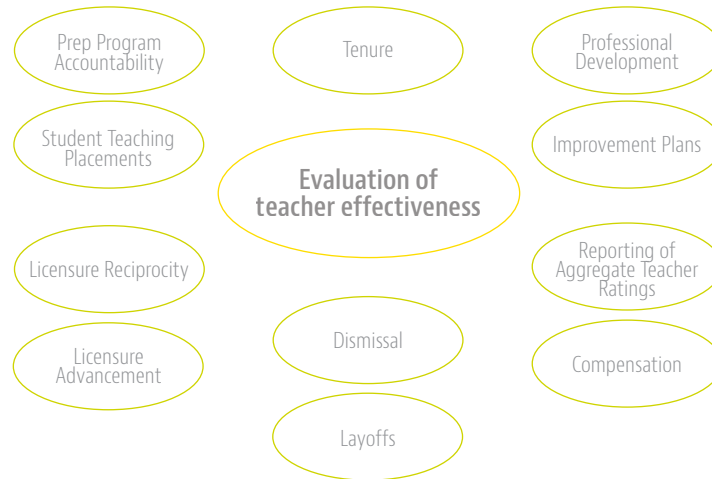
Prep Program Accountability

Tenure

Professional Development

Student Teaching Placements

Evaluation of teacher effectiveness

Improvement Plans

Licensure Reciprocity

Reporting of Aggregate Teacher Ratings

Dismissal

Licensure Advancement

Compensation

Layoffs